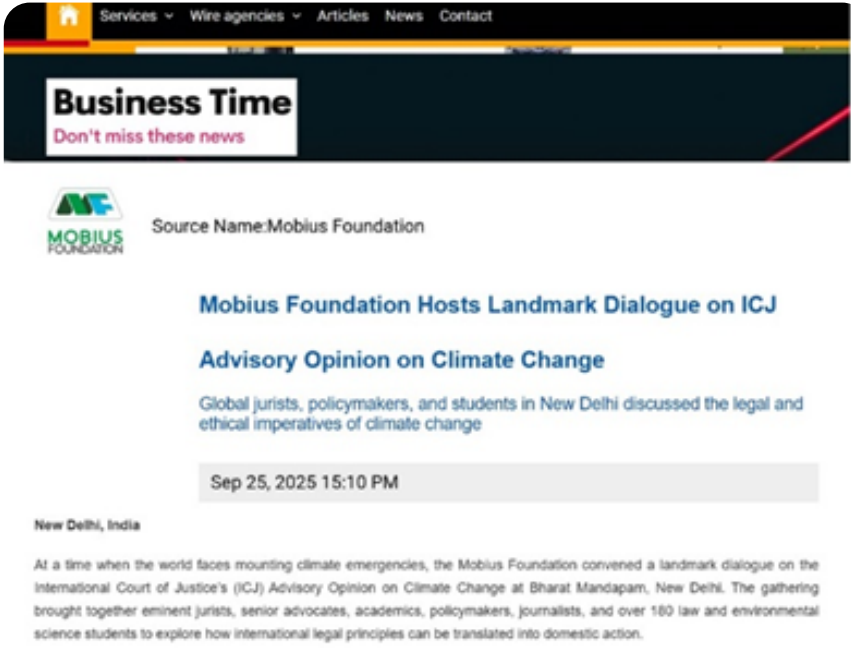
Services Wire agencies Articles News Contact

Business Time
Don't miss these news

MOBIUS FOUNDATION

Source Name:Mobius Foundation

Mobius Foundation Hosts Landmark Dialogue on ICJ Advisory Opinion on Climate Change

Global jurists, policymakers, and students in New Delhi discussed the legal and ethical imperatives of climate change

Sep 25, 2025 15:10 PM

New Delhi, India

At a time when the world faces mounting climate emergencies, the Mobius Foundation convened a landmark dialogue on the International Court of Justice's (ICJ) Advisory Opinion on Climate Change at Bharat Mandapam, New Delhi. The gathering brought together eminent jurists, senior advocates, academics, policymakers, journalists, and over 180 law and environmental science students to explore how international legal principles can be translated into domestic action.